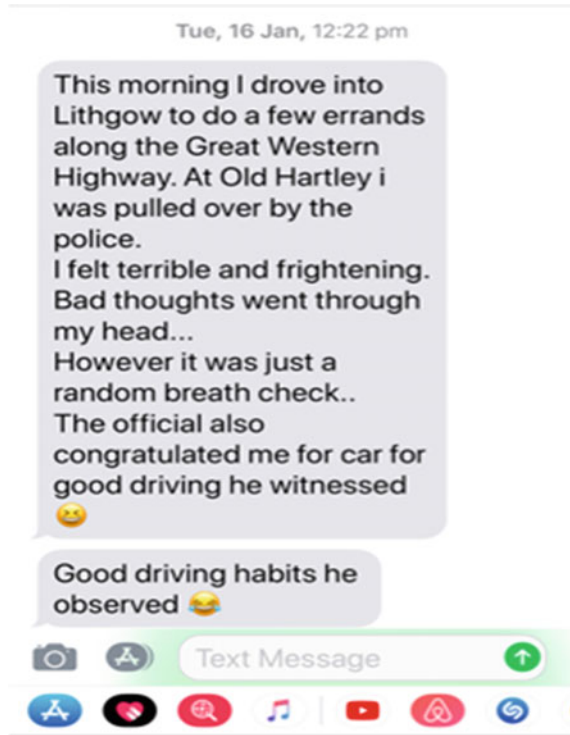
Tue, 16 Jan, 12:22 pm

This morning I drove into Lithgow to do a few errands along the Great Western Highway. At Old Hartley i was pulled over by the police.
I felt terrible and frightening. Bad thoughts went through my head...
However it was just a random breath check..
The official also congratulated me for car for good driving he witnessed 😀

Good driving habits he observed 😂

Text Message